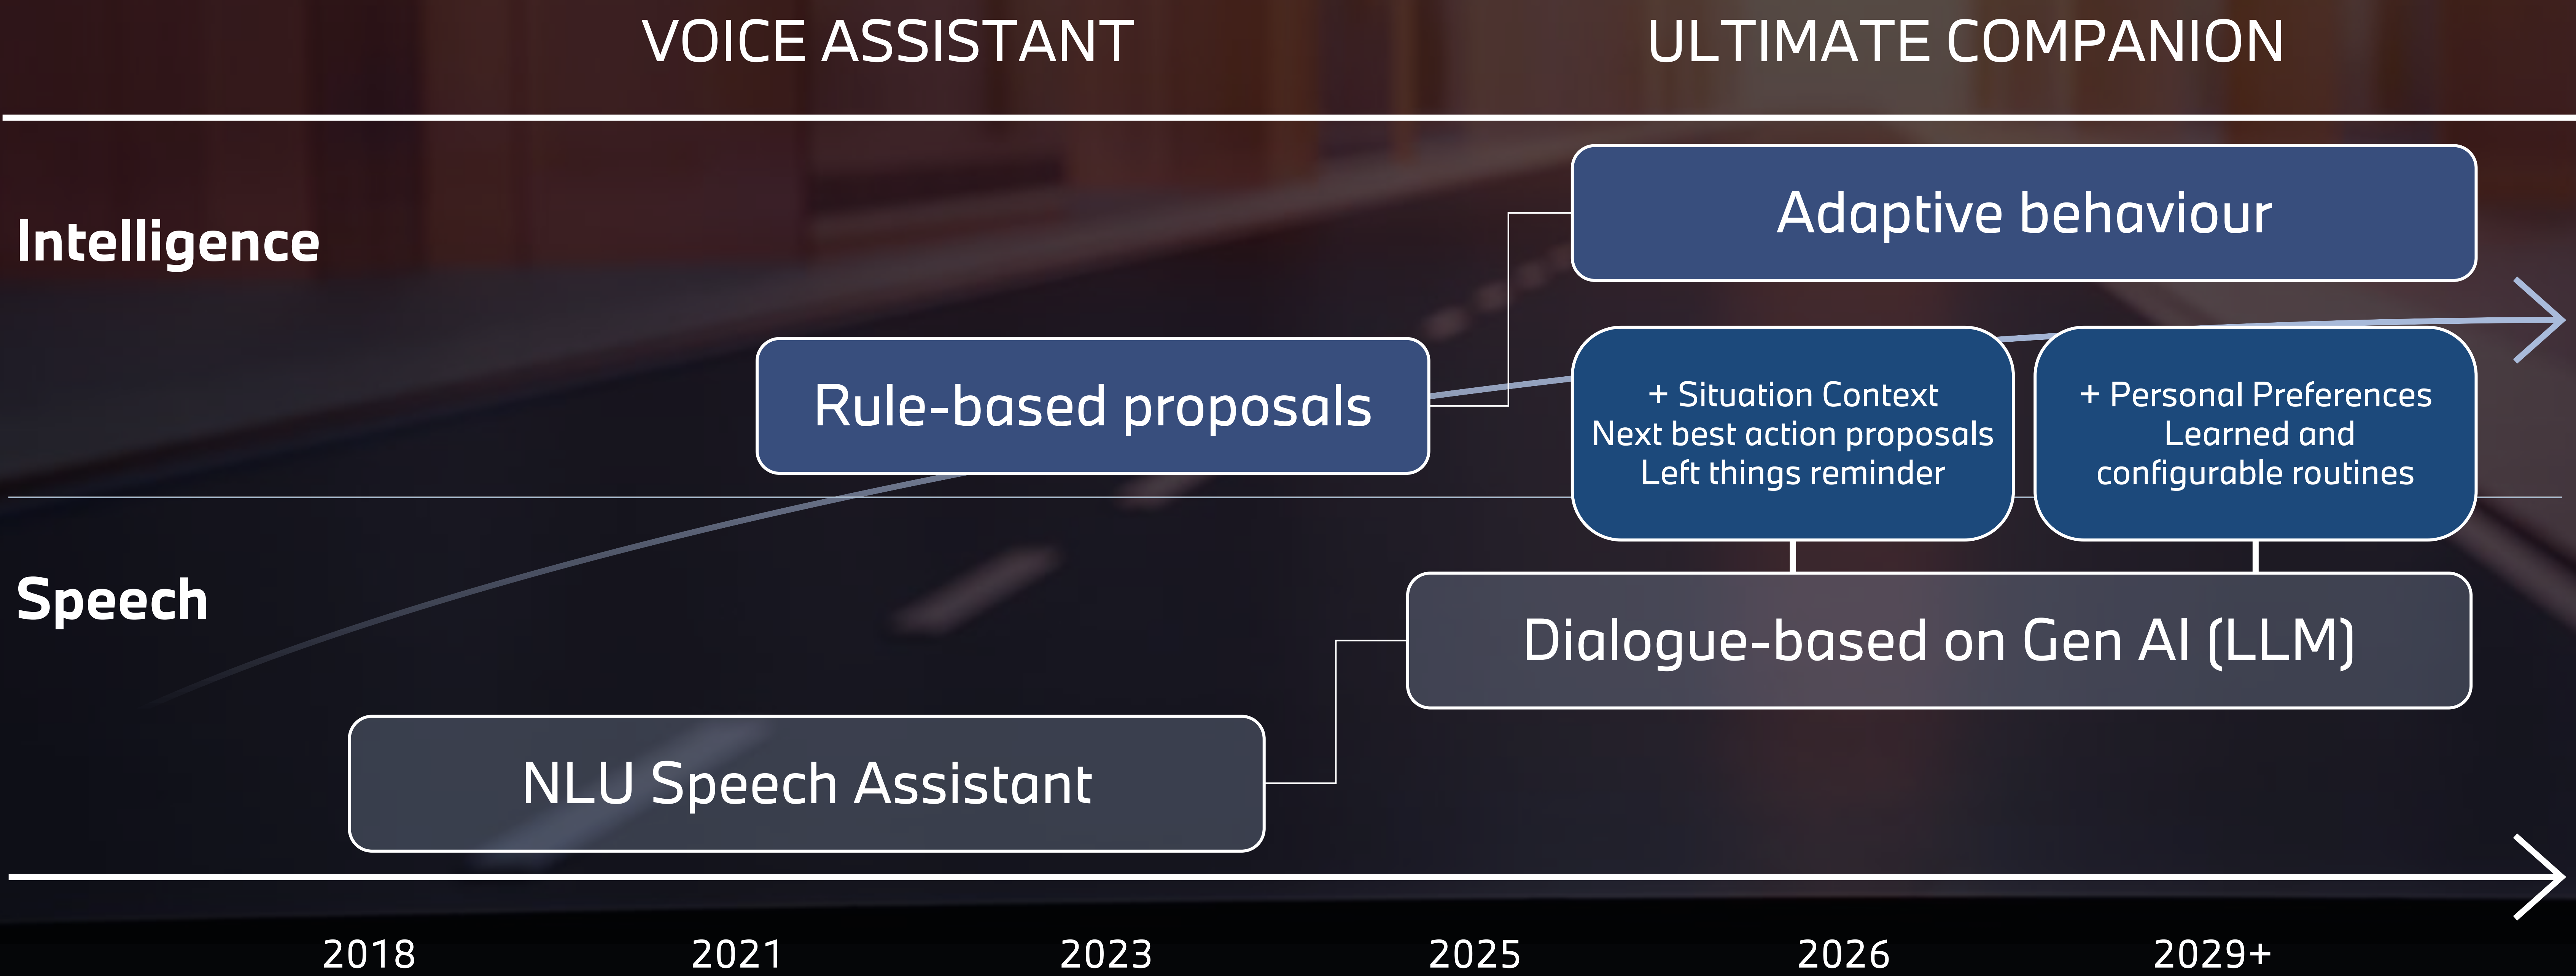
VOICE ASSISTANT

ULTIMATE COMPANION

Intelligence

Adaptive behaviour

Rule-based proposals

+ Situation Context
Next best action proposals
Left things reminder

+ Personal Preferences
Learned and
configurable routines

Speech

Dialogue-based on Gen AI (LLM)

NLU Speech Assistant

2018

2021

2023

2025

2026

2029+